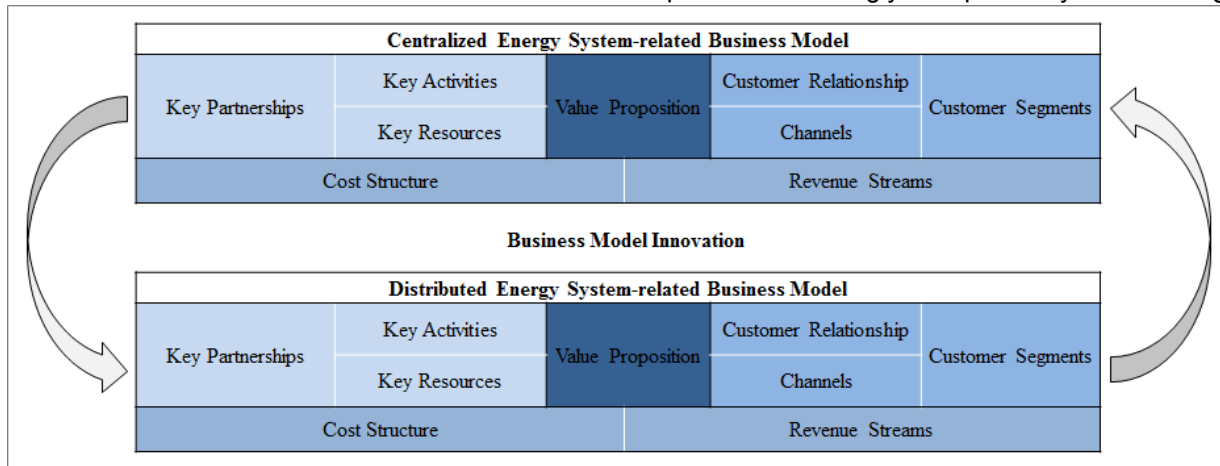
Centralized Energy System-related Business Model

| Key Partnerships | Key Activities | Value Proposition | Customer Relationship | Customer Segments |
|---|---|---|---|---|
| | Key Resources | | Channels | |

| Cost Structure | Revenue Streams |
|---|---|

Business Model Innovation

Distributed Energy System-related Business Model

| Key Partnerships | Key Activities | Value Proposition | Customer Relationship | Customer Segments |
|---|---|---|---|---|
| | Key Resources | | Channels | |

| Cost Structure | Revenue Streams |
|---|---|